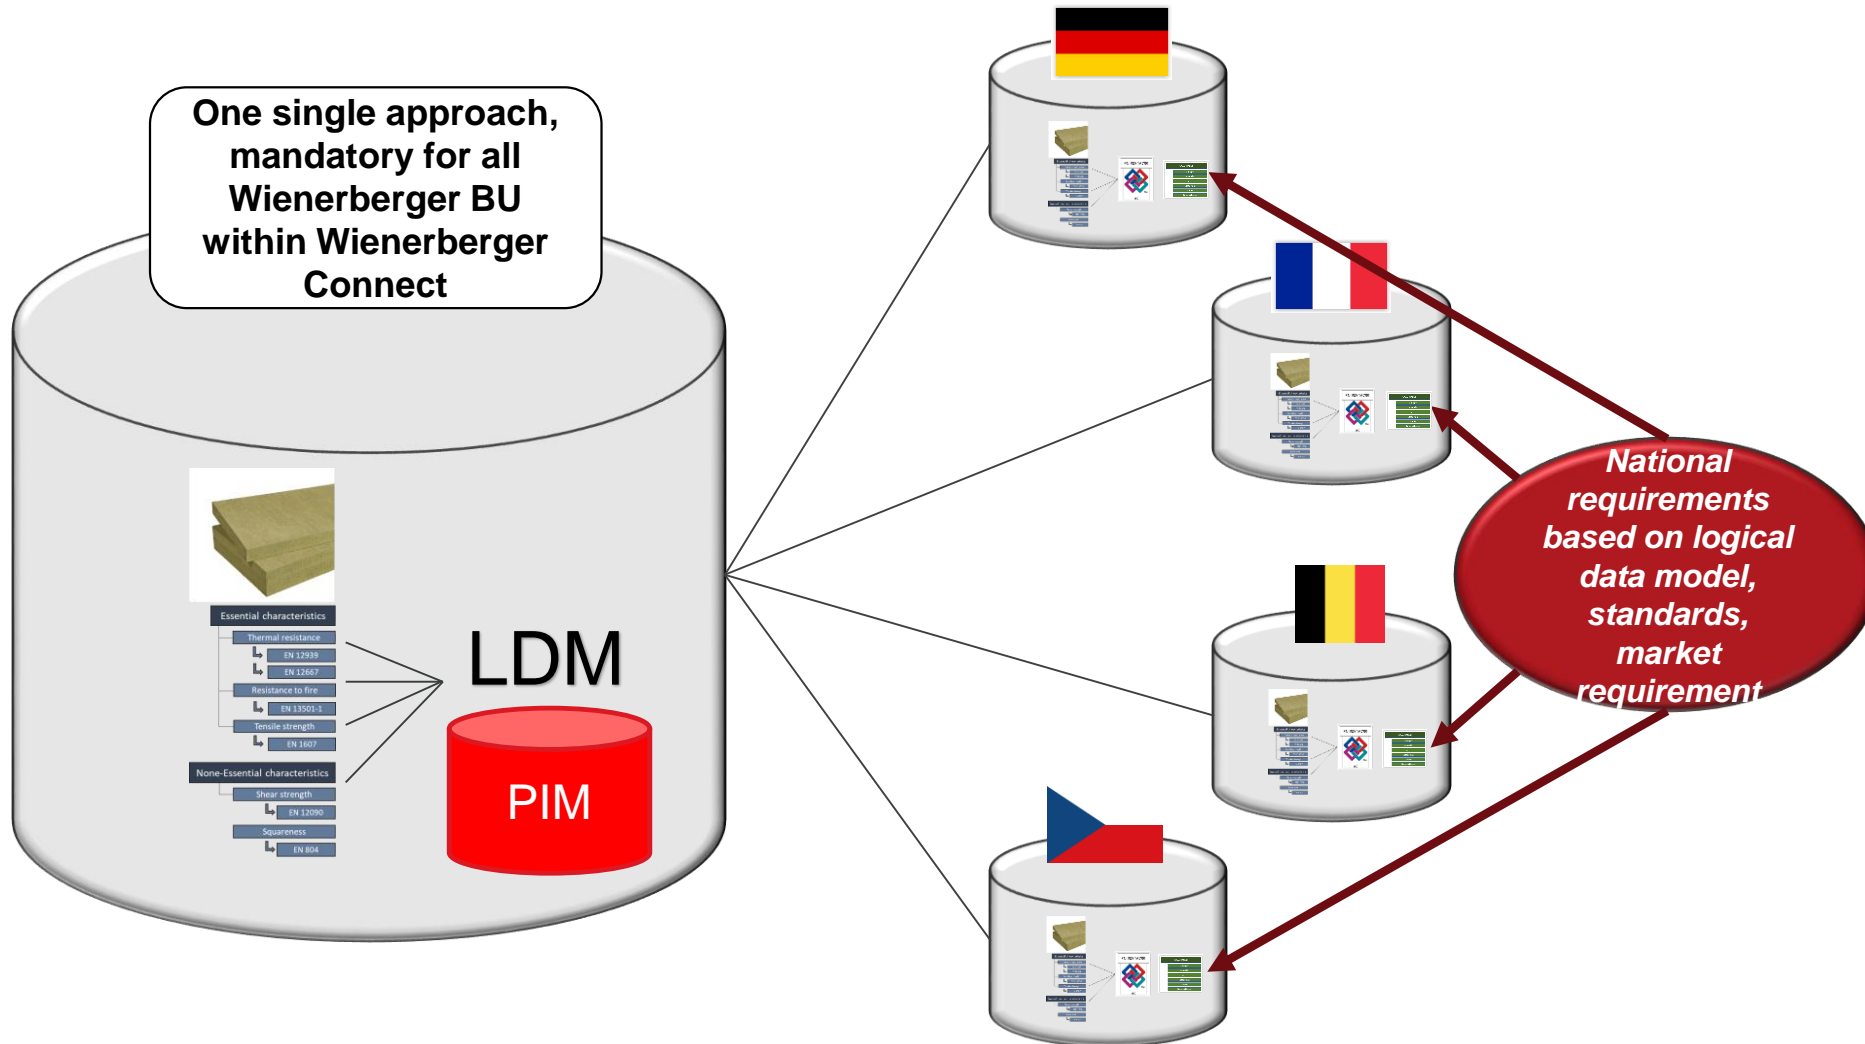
One single approach, mandatory for all Wienerberger BU within Wienerberger Connect

Essential characteristics
Thermal resistance
EN 12939
EN 12667
Resistance to fire
EN 13501-1
Tensile strength
EN 1607
None-Essential characteristics
Shear strength
EN 12090
Squareness
EN 804

LDM

PIM

National requirements based on logical data model, standards, market requirement